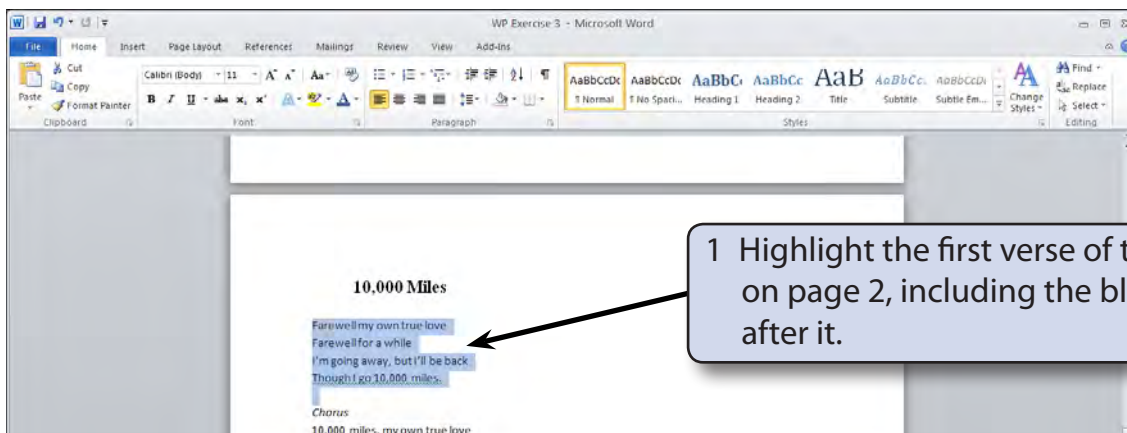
WP Exercise 3 - Microsoft Word

File Home Insert Page Layout References Mailings Review View Add-Ins

Cut
Copy
Paste
Format Painter
Clipboard

Calibri (Body) 11
Font

Paragraph

AaBbCcDc AaBbCcDc AaBbC AaBbCc AaB AaBbCc. AaBbCcDi
¶ Normal ¶ No Spaci... Heading 1 Heading 2 Title Subtitle Subtle Em...
Styles
Change Styles

Find
Replace
Select
Editing

10,000 Miles

Farewell my own true love
Farewell for a while
I'm going away, but I'll be back
Though I go 10,000 miles.

Chorus
10,000 miles, my own true love

1 Highlight the first verse of t on page 2, including the bl after it.